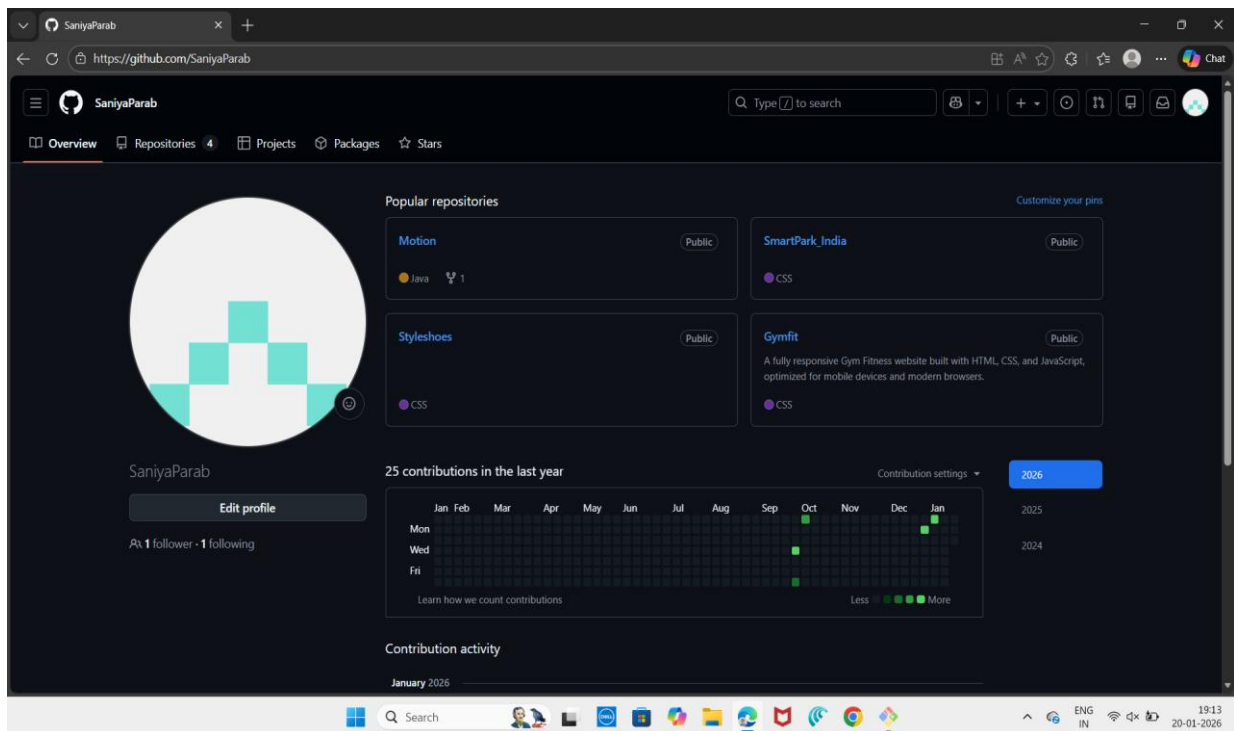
SaniyaParab
https://github.com/SaniyaParab
Chat
SaniyaParab
Type / to search
Overview Repositories 4 Projects Packages Stars
Popular repositories
Customize your pins
Motion
Public
Java 1
SmartPark_India
Public
CSS
Styleshoes
Public
CSS
Gymfit
Public
A fully responsive Gym Fitness website built with HTML, CSS, and JavaScript, optimized for mobile devices and modern browsers.
CSS
SaniyaParab
Edit profile
1 follower · 1 following
25 contributions in the last year
Contribution settings
2026
2025
2024
Jan Feb Mar Apr May Jun Jul Aug Sep Oct Nov Dec Jan
Mon
Wed
Fri
Learn how we count contributions
Less More
Contribution activity
January 2026
Search
ENG IN
19:13
20-01-2026